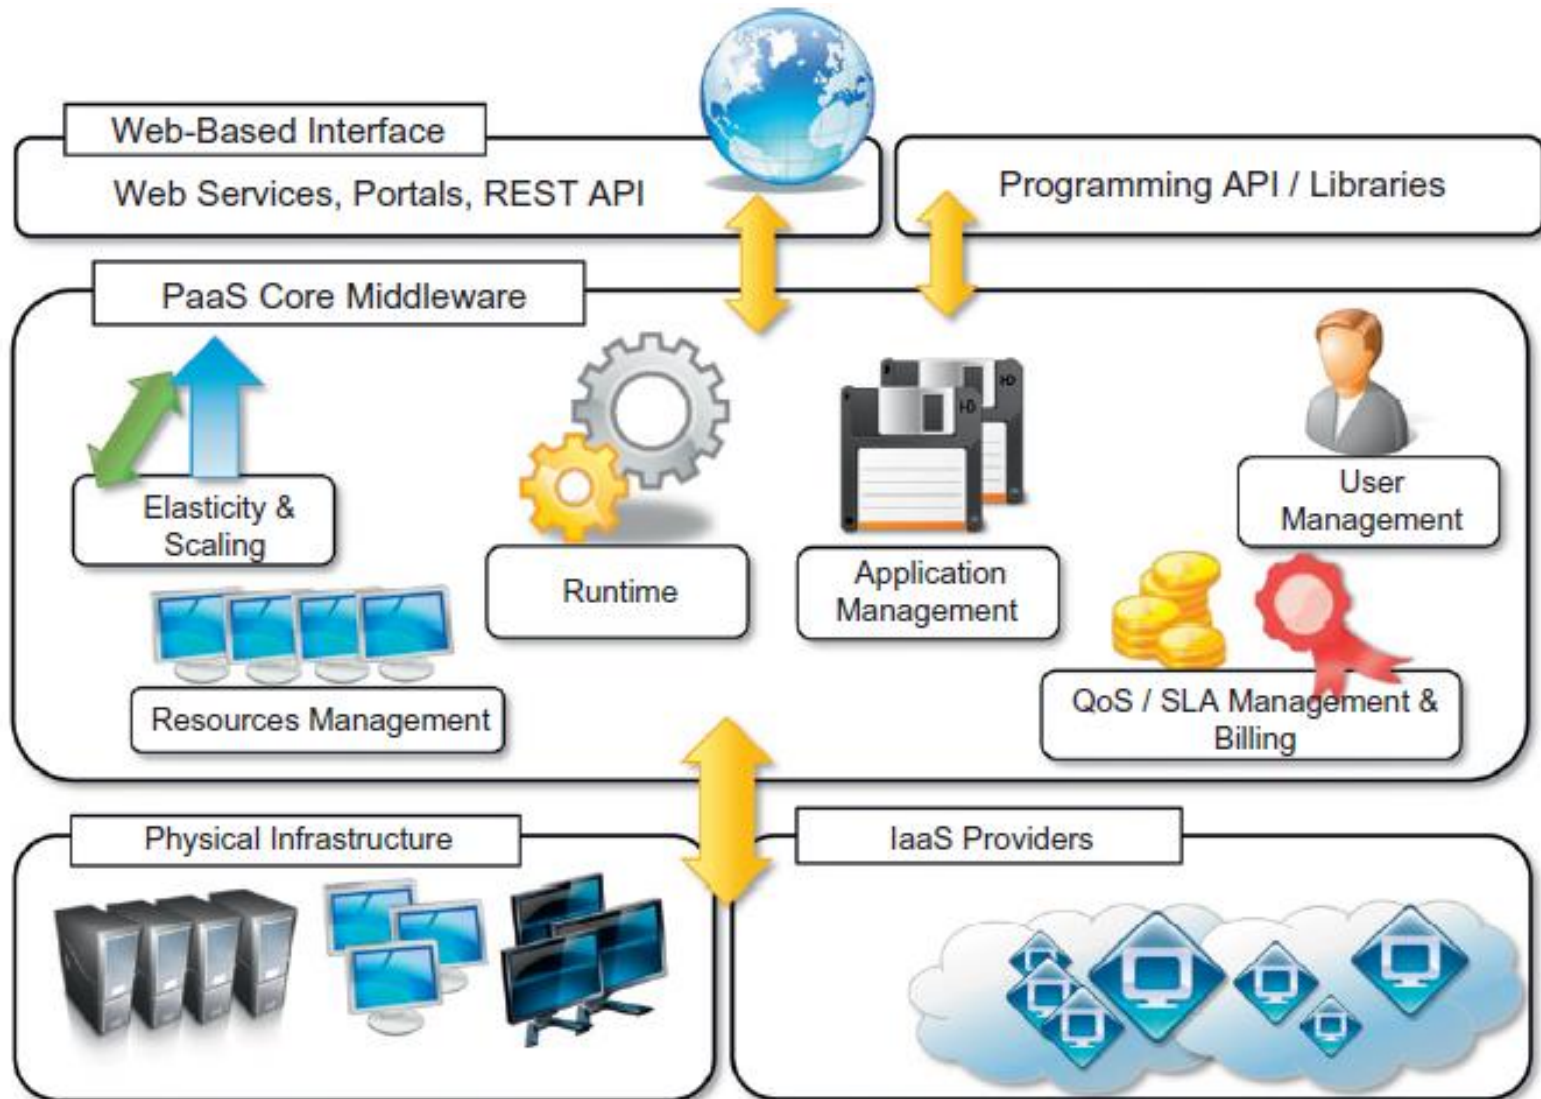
Web-Based Interface

Web Services, Portals, REST API

Programming API / Libraries

PaaS Core Middleware

Elasticity & Scaling

Runtime

Application Management

User Management

Resources Management

QoS / SLA Management & Billing

Physical Infrastructure

IaaS Providers